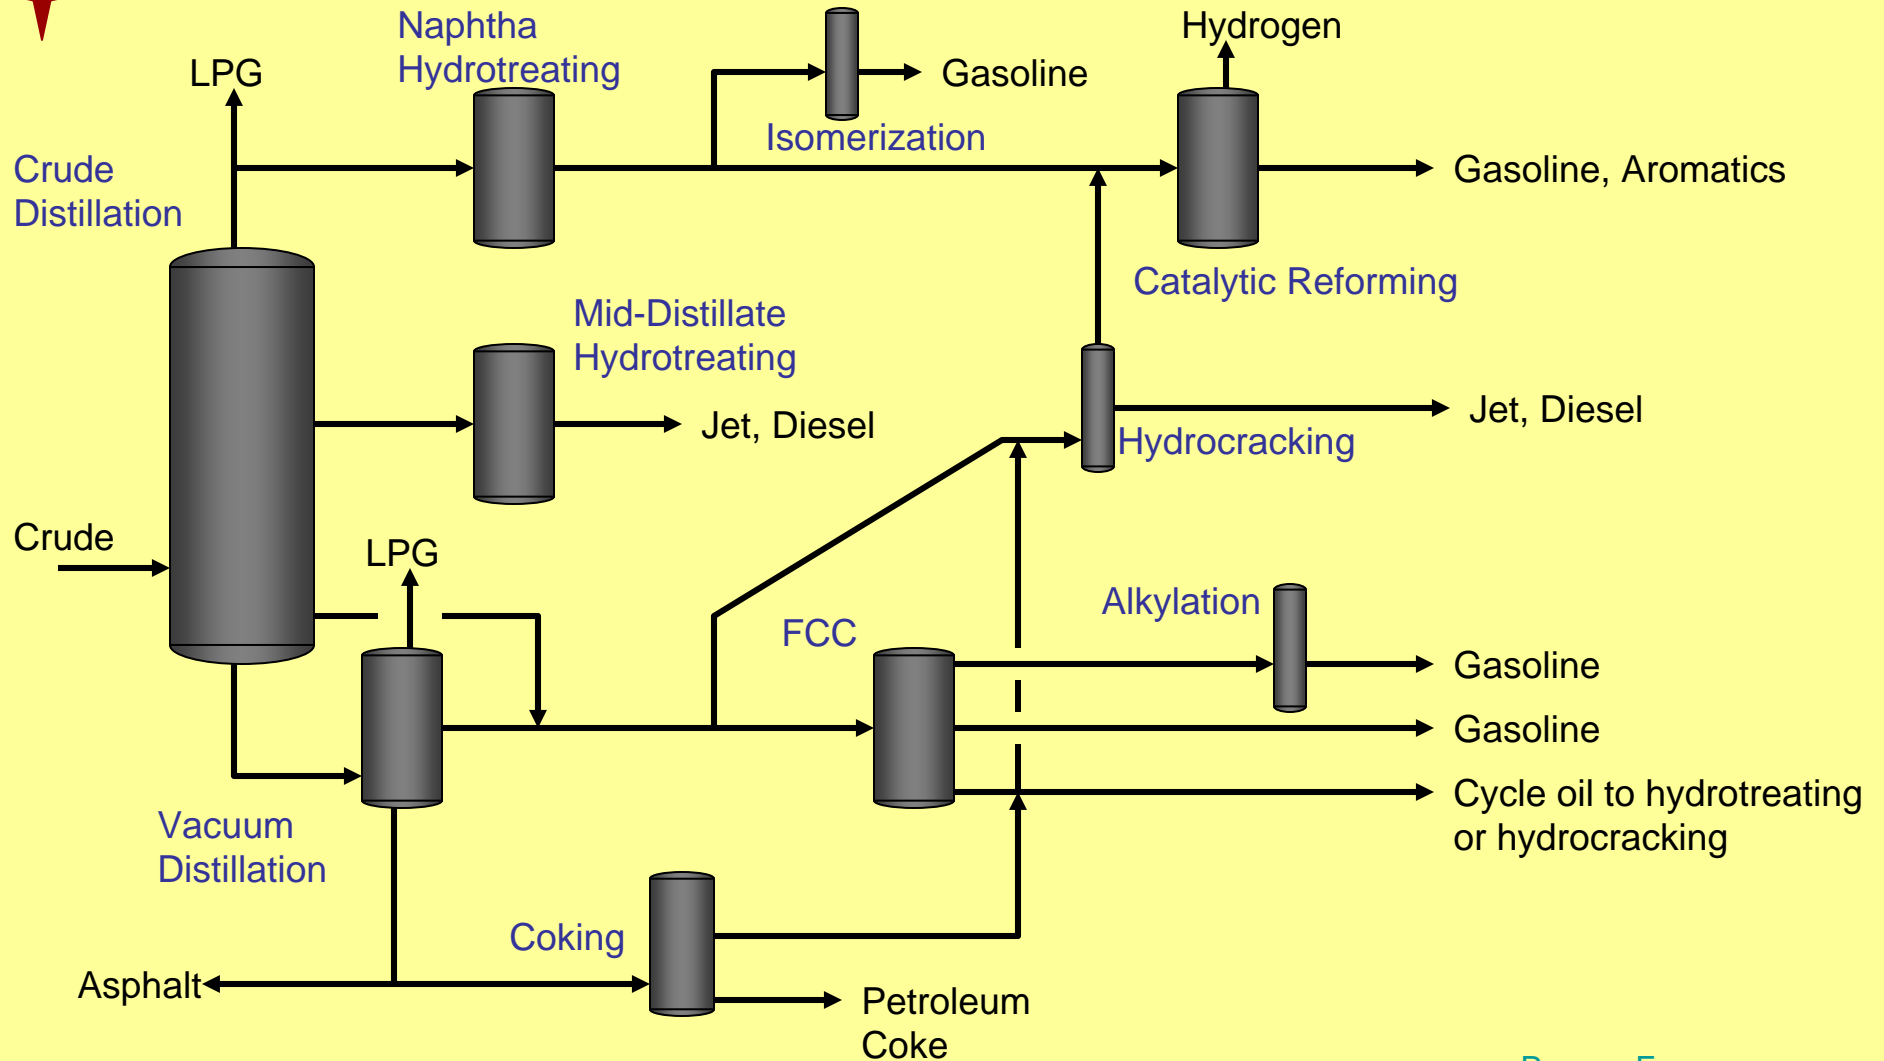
Naphtha Hydrotreating

LPG

Gasoline

Hydrogen

Isomerization

Crude Distillation

Gasoline, Aromatics

Catalytic Reforming

Mid-Distillate Hydrotreating

Jet, Diesel

Jet, Diesel

Hydrocracking

Crude

LPG

Alkylation

FCC

Gasoline

Gasoline

Cycle oil to hydrotreating or hydrocracking

Vacuum Distillation

Coking

Asphalt

Petroleum Coke

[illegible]